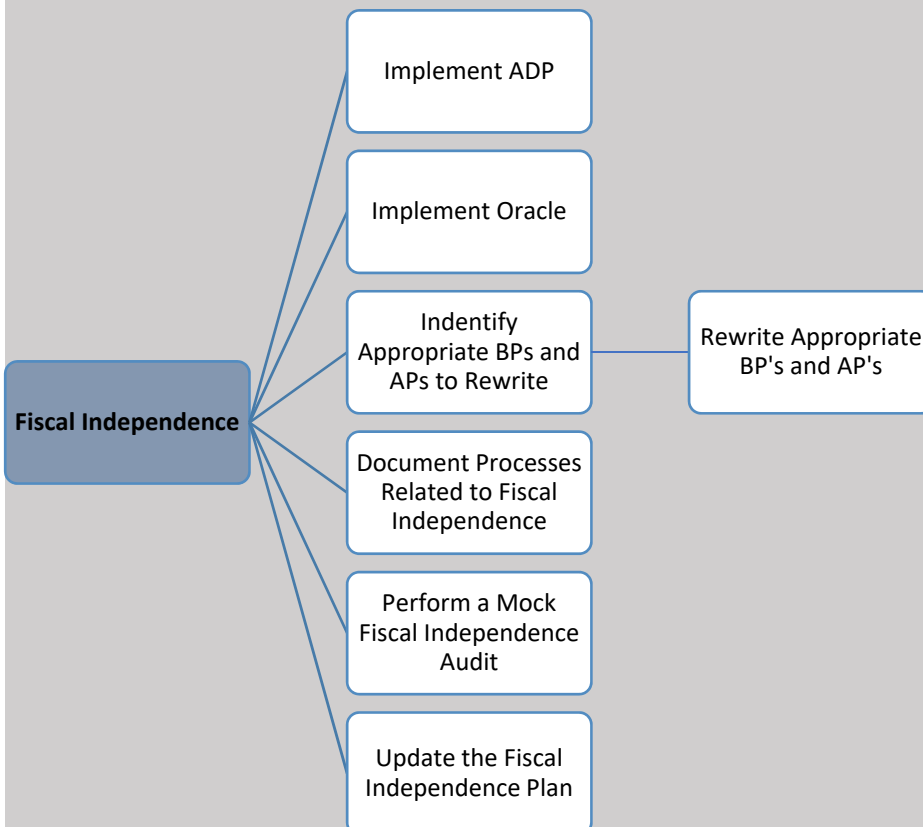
Fiscal Independence

Implement ADP

Implement Oracle

Indentify Appropriate BPs and APs to Rewrite

Rewrite Appropriate BP's and AP's

Document Processes Related to Fiscal Independence

Perform a Mock Fiscal Independence Audit

Update the Fiscal Independence Plan